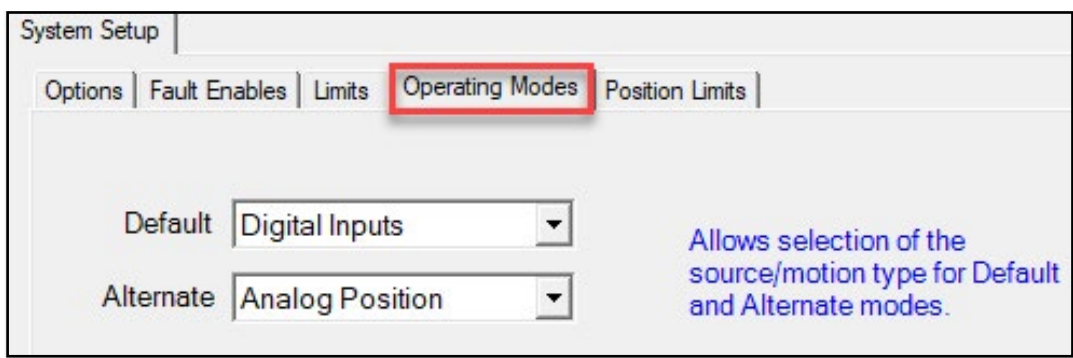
System Setup

Options | Fault Enables | Limits | Operating Modes | Position Limits

Default Digital Inputs

Alternate Analog Position

Allows selection of the source/motion type for Default and Alternate modes.